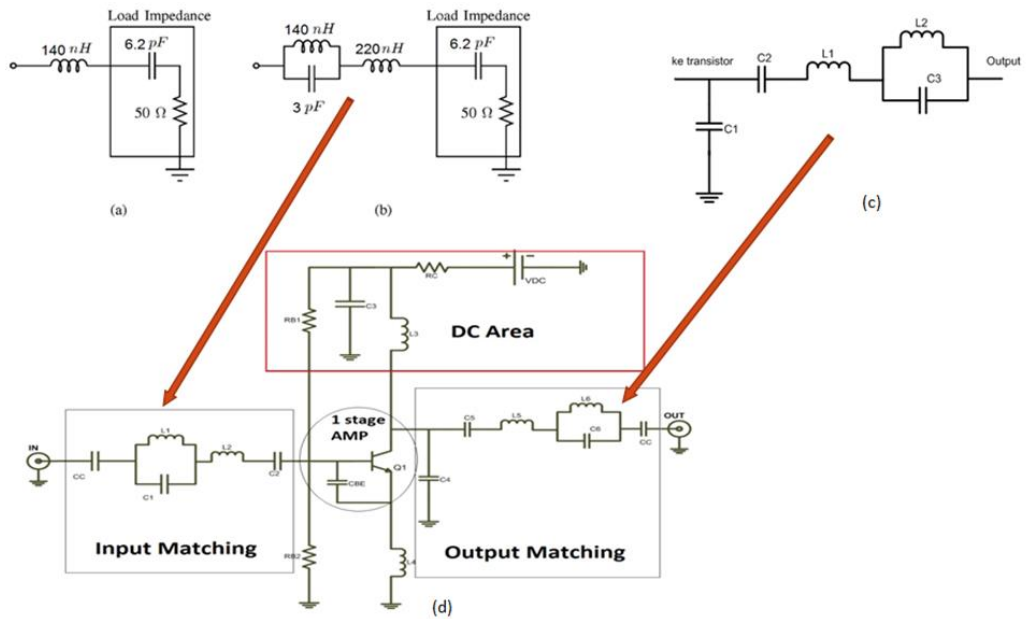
Load Impedance
140 $nH$
6.2 $pF$
50 Ω
(a)

140 $nH$
220 $nH$
3 $pF$
Load Impedance
6.2 $pF$
50 Ω
(b)

ke transistor
C2
L1
L2
C3
Output
C1
(c)

+
−
RC
VDC
RB1
C3
L3
DC Area

IN
CC
L1
C1
L2
C2
Input Matching

1 stage AMP
CBE
Q1
RB2
L4

C5
L5
L6
C6
CC
OUT
C4
Output Matching

(d)